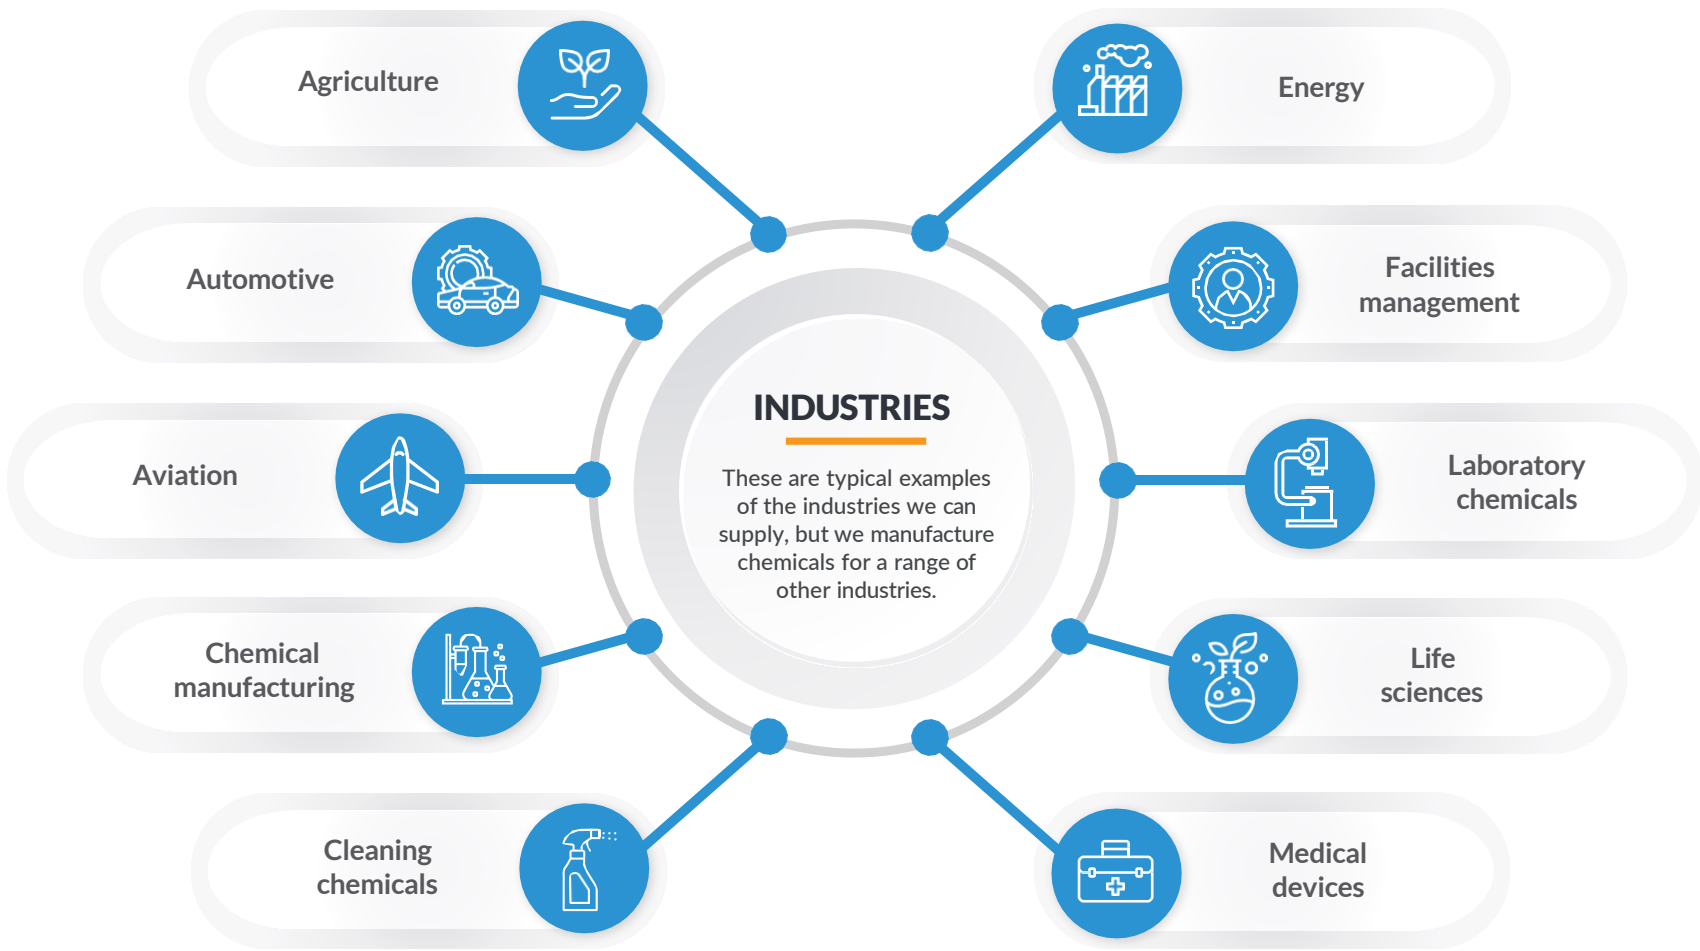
INDUSTRIES

These are typical examples of the industries we can supply, but we manufacture chemicals for a range of other industries.

Agriculture

Automotive

Aviation

Chemical manufacturing

Cleaning chemicals

Energy

Facilities management

Laboratory chemicals

Life sciences

Medical devices